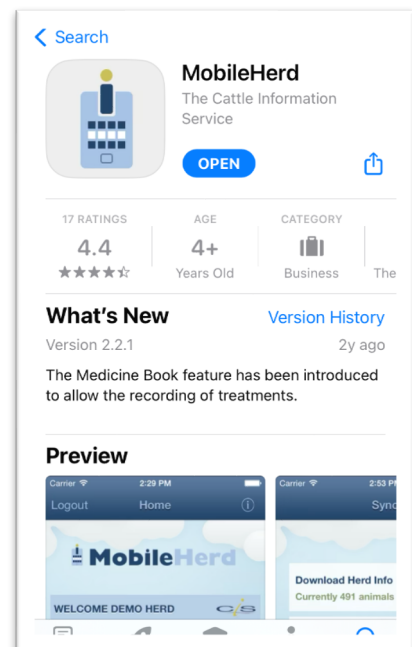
Search

MobileHerd
The Cattle Information Service

OPEN

17 RATINGS
4.4
★★★★☆

AGE
4+
Years Old

CATEGORY
Business

The

What's New
Version History
Version 2.2.1
2y ago
The Medicine Book feature has been introduced to allow the recording of treatments.

Preview

Carrier
2:29 PM
Logout
Home
MobileHerd
WELCOME DEMO HERD
CIS

Carrier
2:53 PM
Sync
Download Herd Info
Currently 491 animals